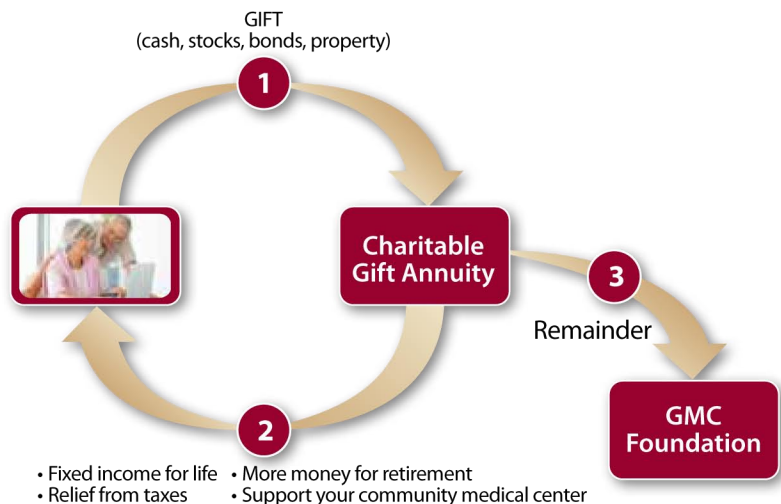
GIFT
(cash, stocks, bonds, property)

1

Charitable Gift Annuity

3

Remainder

GMC Foundation

2

• Fixed income for life
• Relief from taxes

• More money for retirement
• Support your community medical center